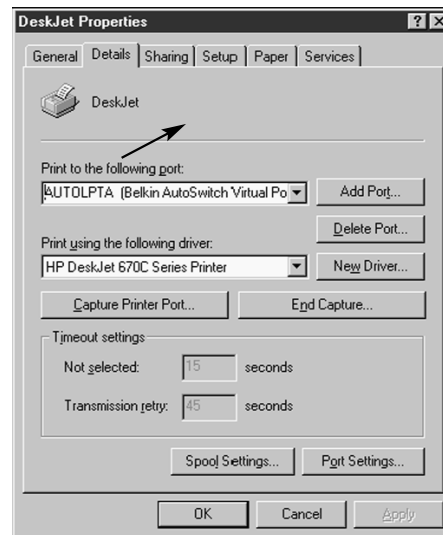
DeskJet Properties

? X

General | Details | Sharing | Setup | Paper | Services

DeskJet

Print to the following port:

AUTOLPTA (Belkin AutoSwitch Virtual Po

Add Port...

Delete Port...

Print using the following driver:

HP DeskJet 670C Series Printer

New Driver...

Capture Printer Port...

End Capture...

Timeout settings

Not selected: 15 seconds

Transmission retry: 45 seconds

Spool Settings...

Port Settings...

OK

Cancel

Apply